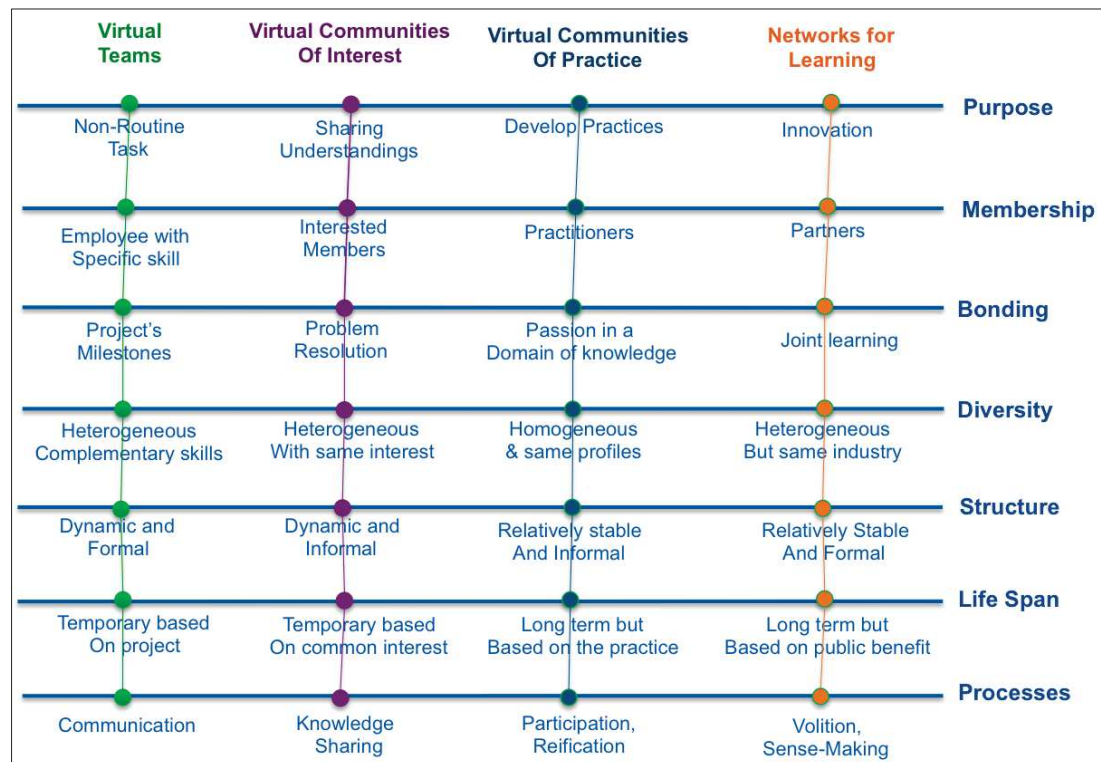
| | Virtual Teams | Virtual Communities Of Interest | Virtual Communities Of Practice | Networks for Learning |
|---|---|---|---|---|
| Purpose | Non-Routine Task | Sharing Understandings | Develop Practices | Innovation |
| Membership | Employee with Specific skill | Interested Members | Practitioners | Partners |
| Bonding | Project's Milestones | Problem Resolution | Passion in a Domain of knowledge | Joint learning |
| Diversity | Heterogeneous Complementary skills | Heterogeneous With same interest | Homogeneous & same profiles | Heterogeneous But same industry |
| Structure | Dynamic and Formal | Dynamic and Informal | Relatively stable And Informal | Relatively Stable And Formal |
| Life Span | Temporary based On project | Temporary based On common interest | Long term but Based on the practice | Long term but Based on public benefit |
| Processes | Communication | Knowledge Sharing | Participation, Reification | Volition, Sense-Making |